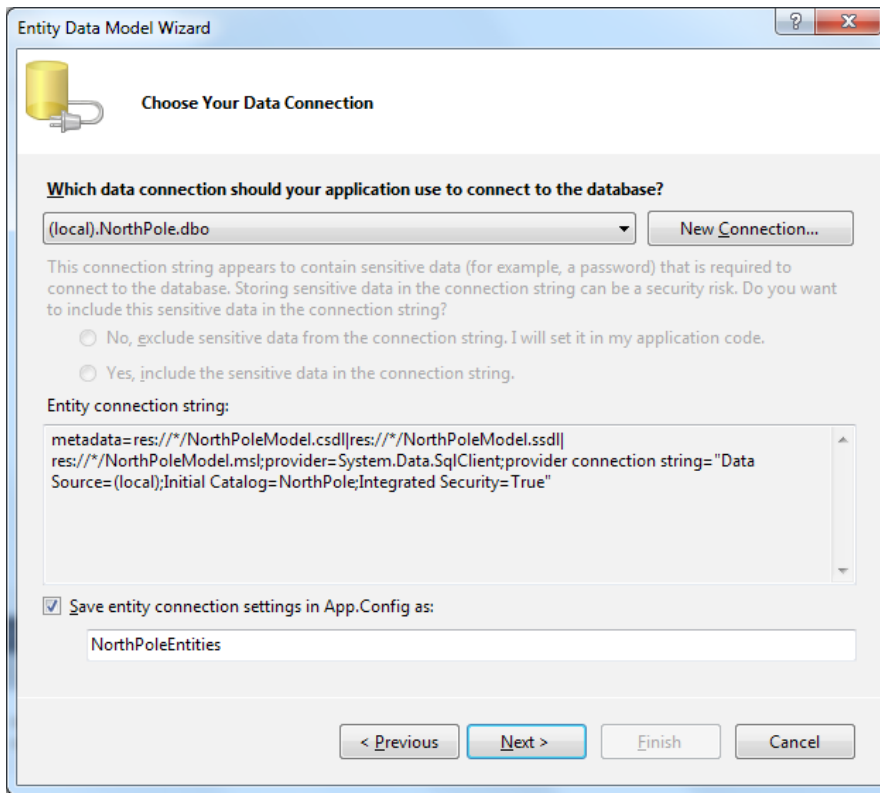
Entity Data Model Wizard

?

X

Choose Your Data Connection

Which data connection should your application use to connect to the database?

(local).NorthPole.dbo

New Connection...

This connection string appears to contain sensitive data (for example, a password) that is required to connect to the database. Storing sensitive data in the connection string can be a security risk. Do you want to include this sensitive data in the connection string?

No, exclude sensitive data from the connection string. I will set it in my application code.

Yes, include the sensitive data in the connection string.

Entity connection string:

metadata=res://*/NorthPoleModel.csdl|res://*/NorthPoleModel.ssdl|res://*/NorthPoleModel.msl;provider=System.Data.SqlClient;provider connection string="Data Source=(local);Initial Catalog=NorthPole;Integrated Security=True"

Save entity connection settings in App.Config as:

NorthPoleEntities

< Previous

Next >

Finish

Cancel